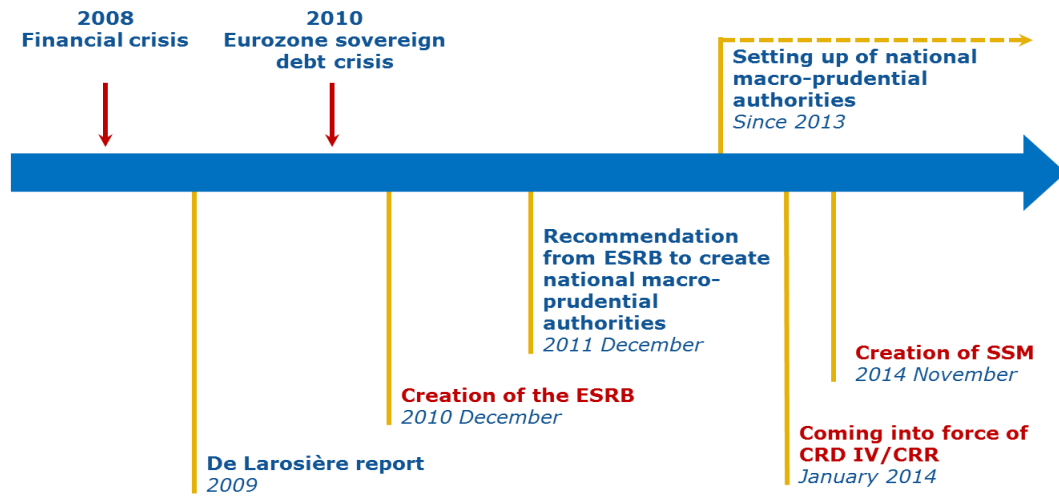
2008
Financial crisis

2010
Eurozone sovereign debt crisis

Setting up of national macro-prudential authorities
Since 2013

Recommendation from ESRB to create national macro-prudential authorities
2011 December

Creation of SSM
2014 November

Creation of the ESRB
2010 December

Coming into force of CRD IV/CRR
January 2014

De Larosière report
2009